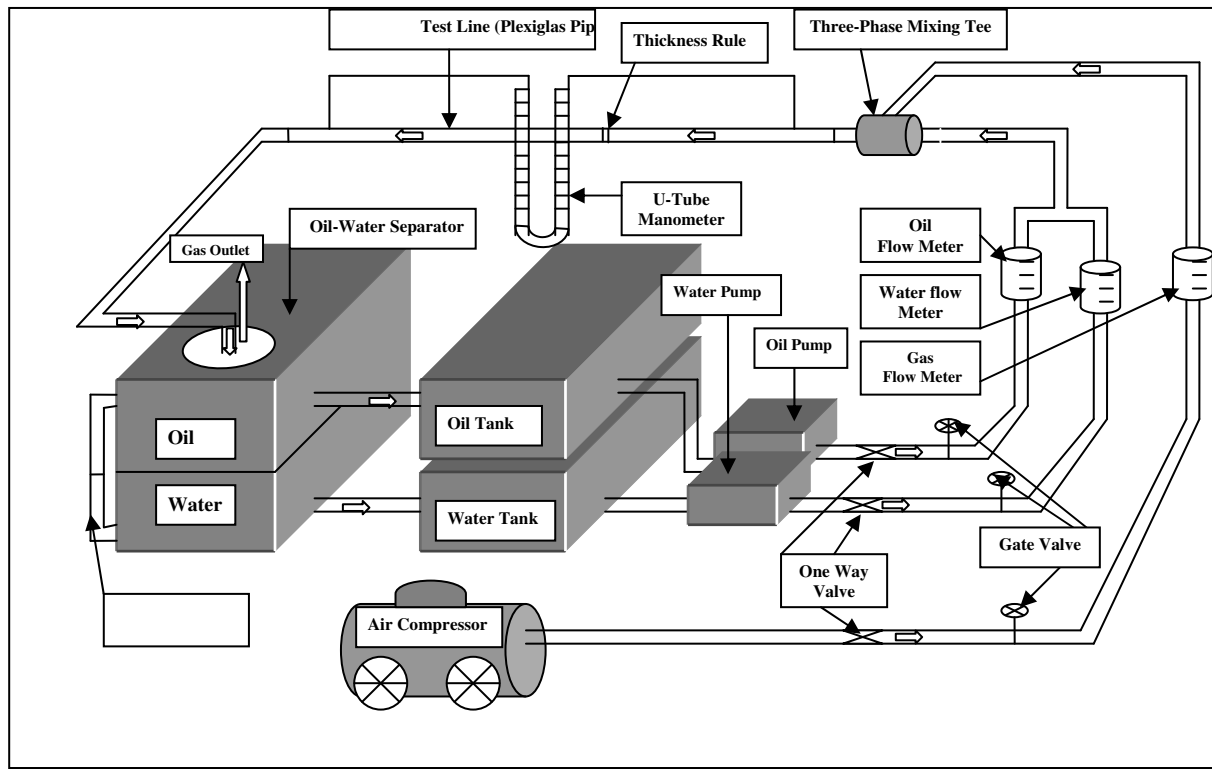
Test Line (Plexiglas Pip
Thickness Rule
Three-Phase Mixing Tee
U-Tube Manometer
Oil-Water Separator
Gas Outlet
Oil Flow Meter
Water flow Meter
Gas Flow Meter
Water Pump
Oil Pump
Oil
Water
Oil Tank
Water Tank
Gate Valve
One Way Valve
Air Compressor